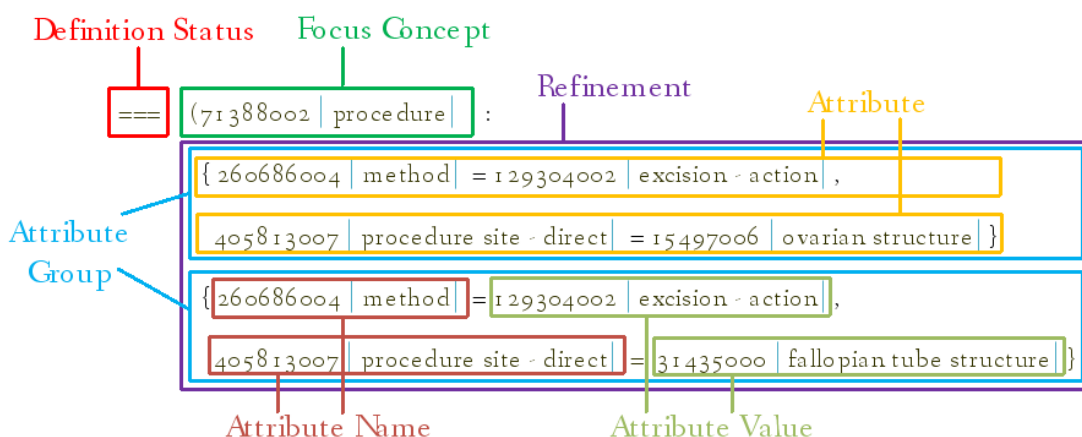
Definition Status

Focus Concept

=== (71388002 | procedure | :

Refinement

Attribute

{ 260686004 | method | = 129304002 | excision - action | ,

405813007 | procedure site - direct | = 15497006 | ovarian structure | }

Attribute Group

{ 260686004 | method | = 129304002 | excision - action | ,

405813007 | procedure site - direct | = 31435000 | fallopian tube structure | }

Attribute Name

Attribute Value